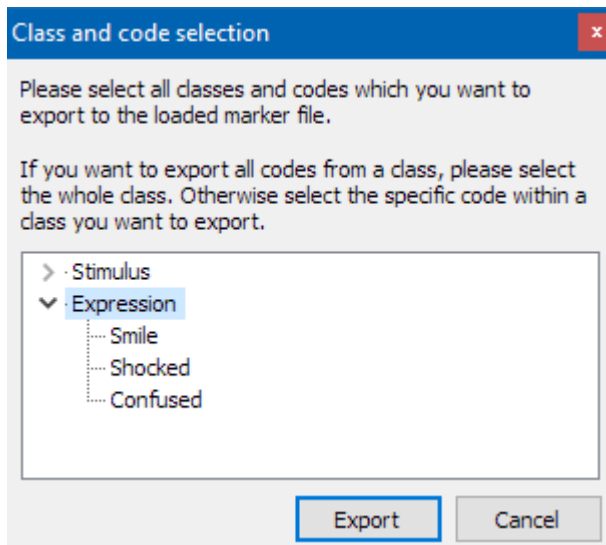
Class and code selection

x

Please select all classes and codes which you want to export to the loaded marker file.

If you want to export all codes from a class, please select the whole class. Otherwise select the specific code within a class you want to export.

Stimulus
Expression
Smile
Shocked
Confused

Export
Cancel